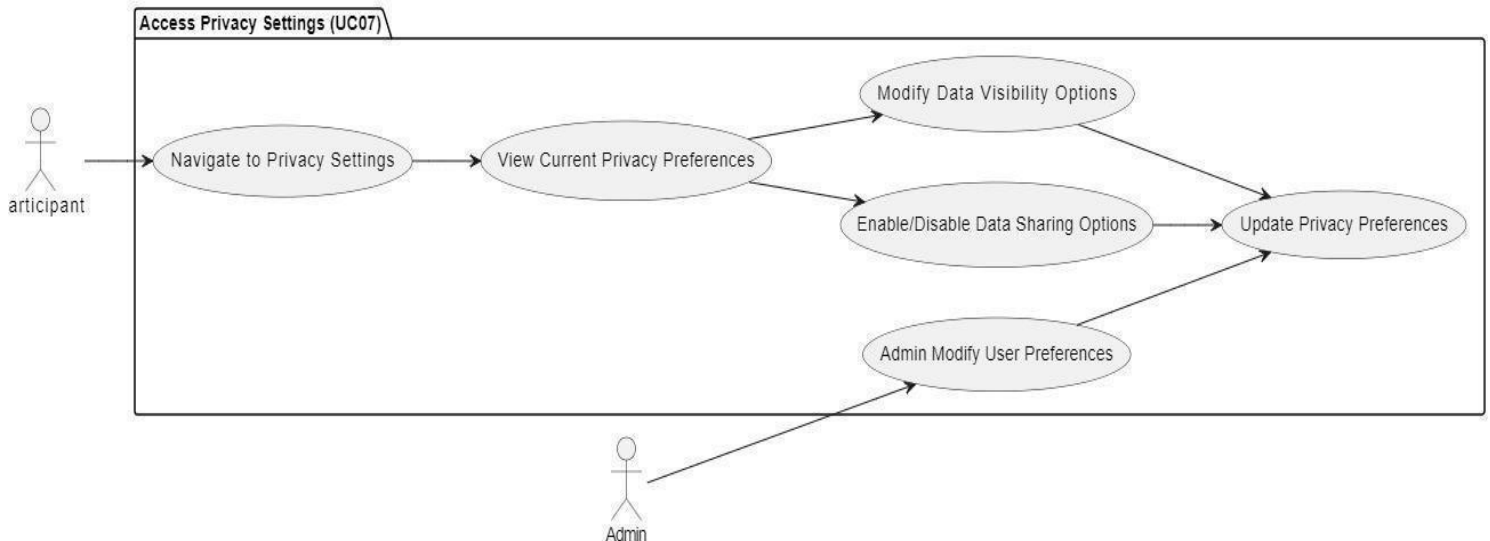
Access Privacy Settings (UC07)

articipant

Navigate to Privacy Settings

View Current Privacy Preferences

Modify Data Visibility Options

Enable/Disable Data Sharing Options

Update Privacy Preferences

Admin Modify User Preferences

Admin